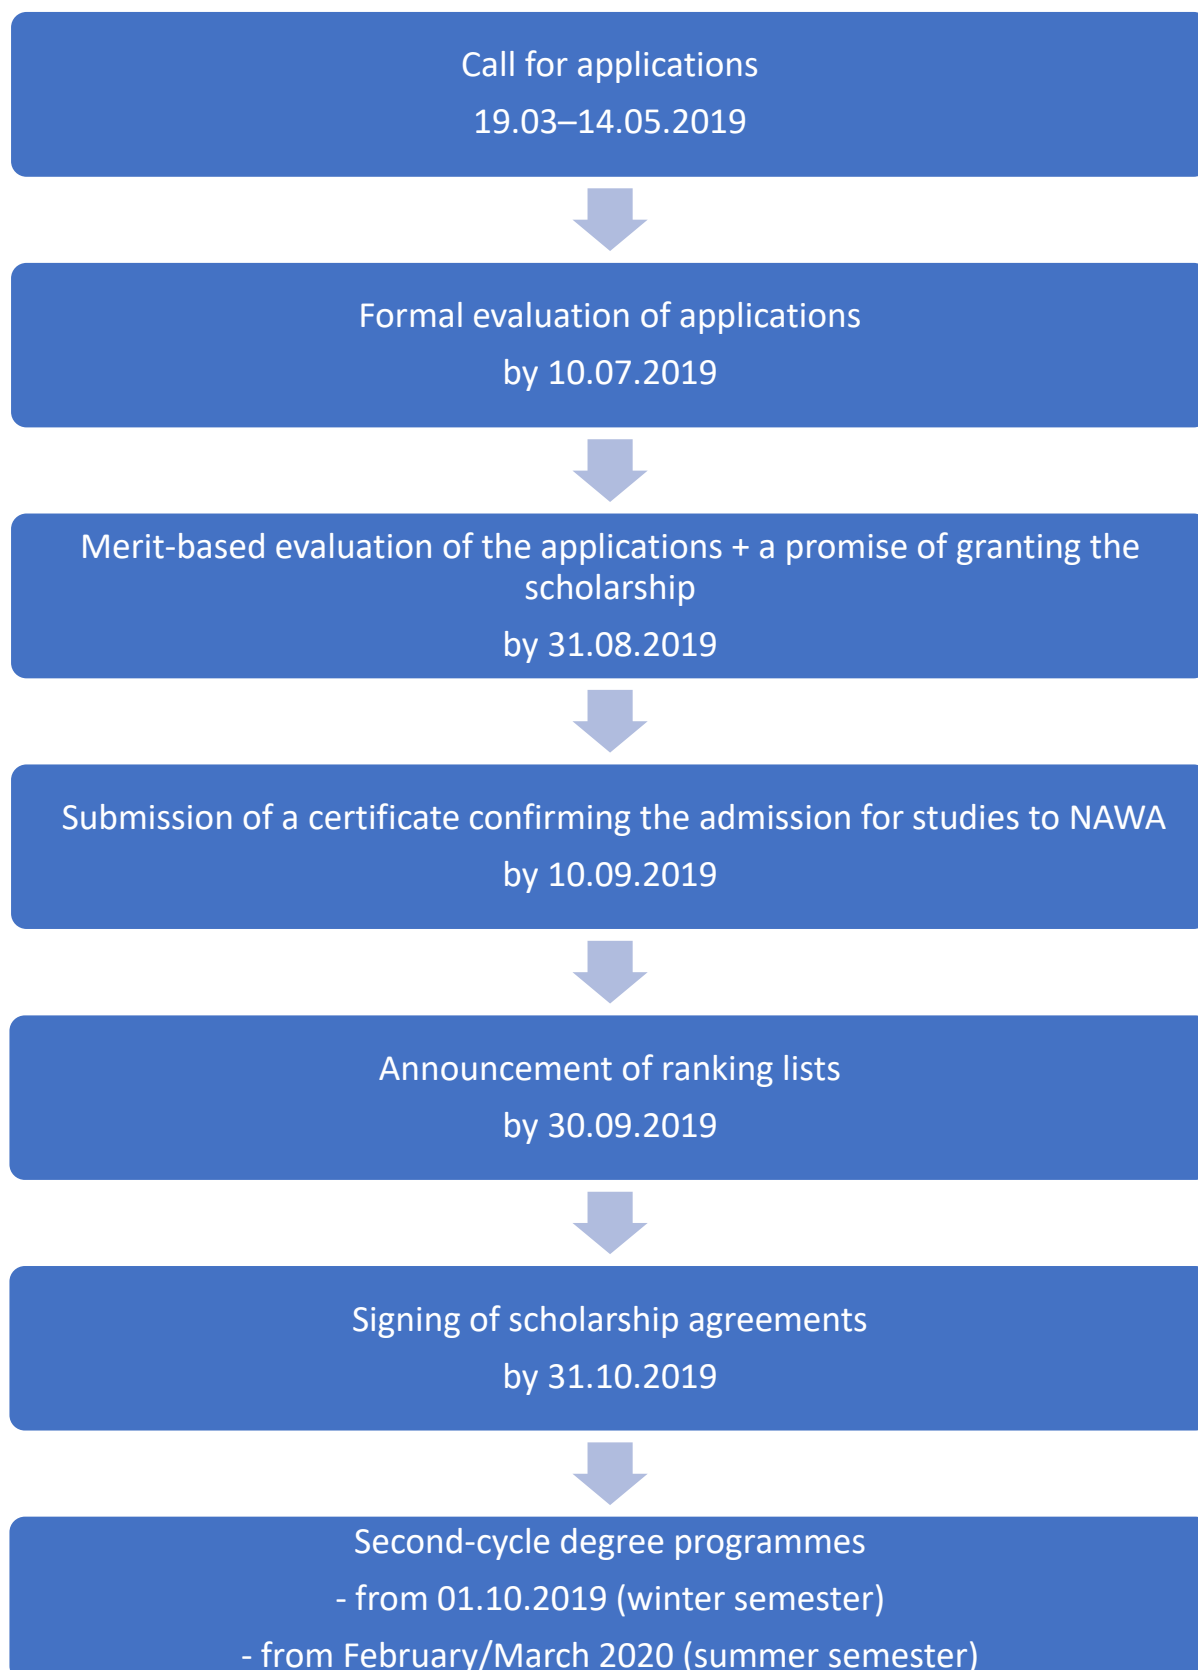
Call for applications
19.03–14.05.2019

Formal evaluation of applications
by 10.07.2019

Merit-based evaluation of the applications + a promise of granting the scholarship
by 31.08.2019

Submission of a certificate confirming the admission for studies to NAWA
by 10.09.2019

Announcement of ranking lists
by 30.09.2019

Signing of scholarship agreements
by 31.10.2019

Second-cycle degree programmes
- from 01.10.2019 (winter semester)
- from February/March 2020 (summer semester)